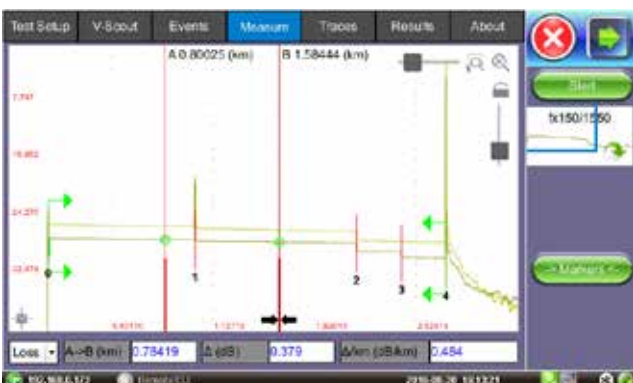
Test Setup V-Scout Events Measure Traces Results About

A 0.80025 (km) B 1.58444 (km)

Start

fx150/1550

7.797

16.052

24.277

32.474

1 2 3 4

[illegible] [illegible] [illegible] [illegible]

-> Markers <-

Loss A->B (km) 0.78419 Δ (dB) 0.379 Δ/km (dB/km) 0.484

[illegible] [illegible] 2016-08-26 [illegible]